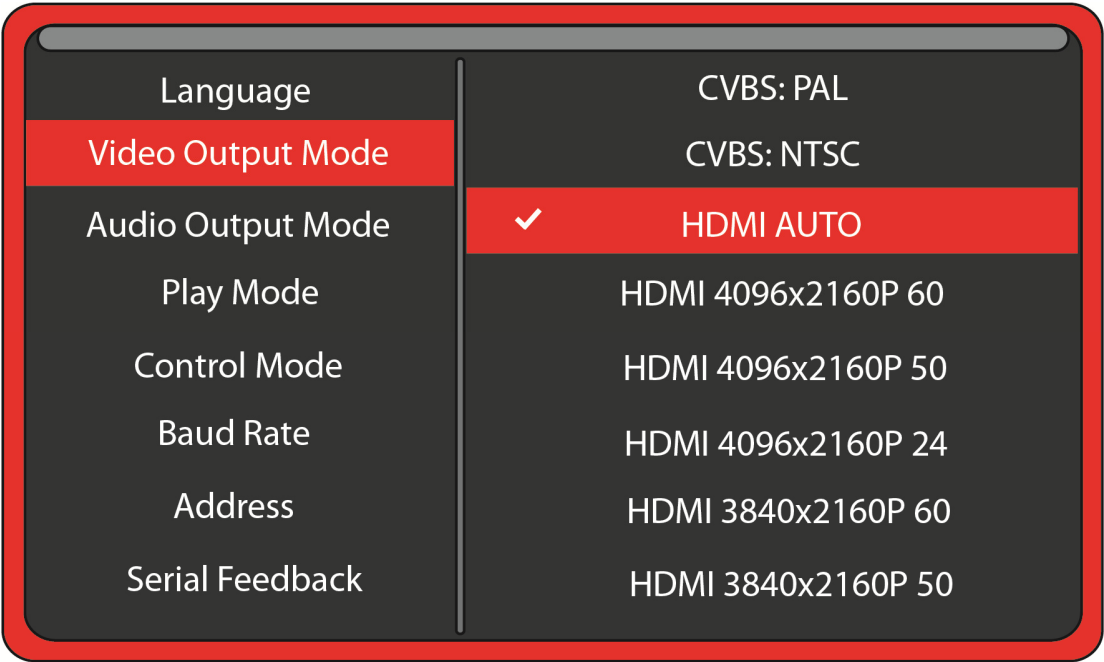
Language
Video Output Mode
Audio Output Mode
Play Mode
Control Mode
Baud Rate
Address
Serial Feedback

CVBS: PAL
CVBS: NTSC
✔ HDMI AUTO
HDMI 4096x2160P 60
HDMI 4096x2160P 50
HDMI 4096x2160P 24
HDMI 3840x2160P 60
HDMI 3840x2160P 50